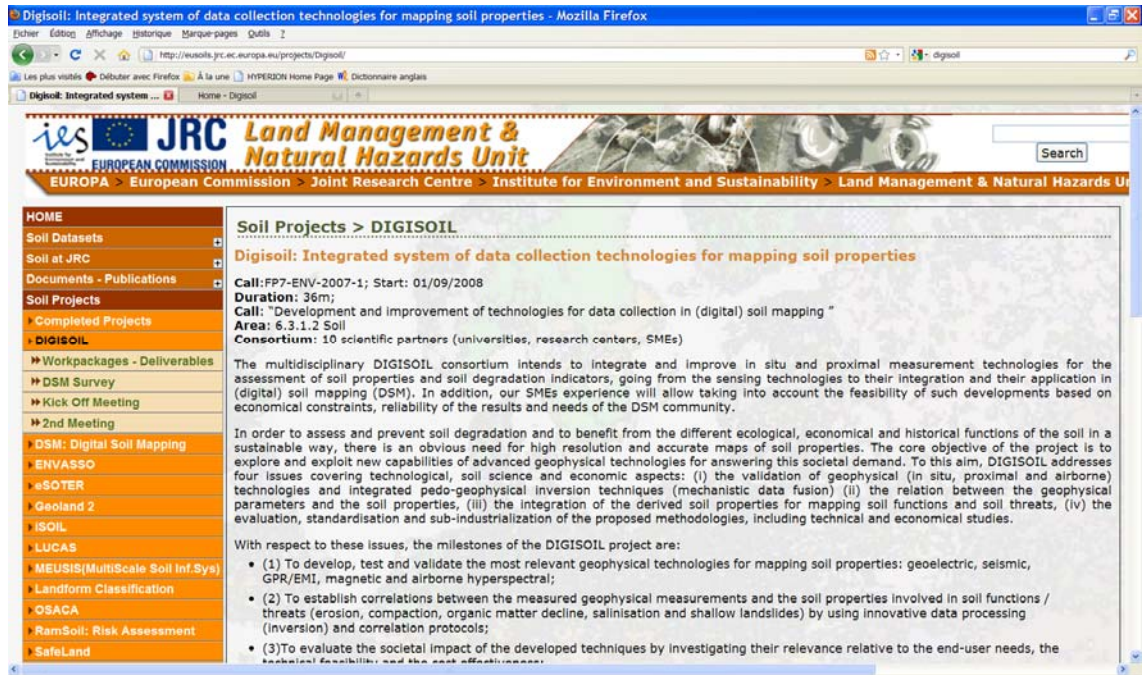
Digisoil: Integrated system of data collection technologies for mapping soil properties - Mozilla Firefox

Fichier Édition Affichage Historique Marque-pages Outils ?

http://eusoils.jrc.ec.europa.eu/projects/Digisoil/

digisoil

Les plus visités Débuter avec Firefox À la une HYPERION Home Page Dictionnaire anglais

Digisoil: Integrated system ... Home - Digisoil

ies JRC EUROPEAN COMMISSION Land Management & Natural Hazards Unit

Search

EUROPA > European Commission > Joint Research Centre > Institute for Environment and Sustainability > Land Management & Natural Hazards U

HOME
Soil Datasets
Soil at JRC
Documents - Publications
Soil Projects
Completed Projects
DIGISOIL
Workpackages - Deliverables
DSM Survey
Kick Off Meeting
2nd Meeting
DSM: Digital Soil Mapping
ENVASSO
eSOTER
Geoland 2
iSOIL
LUCAS
MEUSIS(MultiScale Soil Inf.Sys)
Landform Classification
OSACA
RamSoil: Risk Assessment
SafeLand

Soil Projects > DIGISOIL

Digisoil: Integrated system of data collection technologies for mapping soil properties

Call:FP7-ENV-2007-1; Start: 01/09/2008
Duration: 36m;
Call: "Development and improvement of technologies for data collection in (digital) soil mapping "
Area: 6.3.1.2 Soil
Consortium: 10 scientific partners (universities, research centers, SMEs)

The multidisciplinary DIGISOIL consortium intends to integrate and improve in situ and proximal measurement technologies for the assessment of soil properties and soil degradation indicators, going from the sensing technologies to their integration and their application in (digital) soil mapping (DSM). In addition, our SMEs experience will allow taking into account the feasibility of such developments based on economical constraints, reliability of the results and needs of the DSM community.

In order to assess and prevent soil degradation and to benefit from the different ecological, economical and historical functions of the soil in a sustainable way, there is an obvious need for high resolution and accurate maps of soil properties. The core objective of the project is to explore and exploit new capabilities of advanced geophysical technologies for answering this societal demand. To this aim, DIGISOIL addresses four issues covering technological, soil science and economic aspects: (i) the validation of geophysical (in situ, proximal and airborne) technologies and integrated pedo-geophysical inversion techniques (mechanistic data fusion) (ii) the relation between the geophysical parameters and the soil properties, (iii) the integration of the derived soil properties for mapping soil functions and soil threats, (iv) the evaluation, standardisation and sub-industrialization of the proposed methodologies, including technical and economical studies.

With respect to these issues, the milestones of the DIGISOIL project are:

• (1) To develop, test and validate the most relevant geophysical technologies for mapping soil properties: geoelectric, seismic, GPR/EMI, magnetic and airborne hyperspectral;
• (2) To establish correlations between the measured geophysical measurements and the soil properties involved in soil functions / threats (erosion, compaction, organic matter decline, salinisation and shallow landslides) by using innovative data processing (inversion) and correlation protocols;
• (3)To evaluate the societal impact of the developed techniques by investigating their relevance relative to the end-user needs, the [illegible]